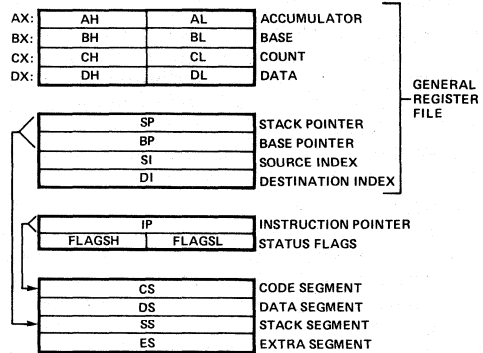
AX: AH AL ACCUMULATOR
BX: BH BL BASE
CX: CH CL COUNT
DX: DH DL DATA

GENERAL REGISTER FILE

SP STACK POINTER
BP BASE POINTER
SI SOURCE INDEX
DI DESTINATION INDEX

IP INSTRUCTION POINTER
FLAGSH FLAGSL STATUS FLAGS

CS CODE SEGMENT
DS DATA SEGMENT
SS STACK SEGMENT
ES EXTRA SEGMENT